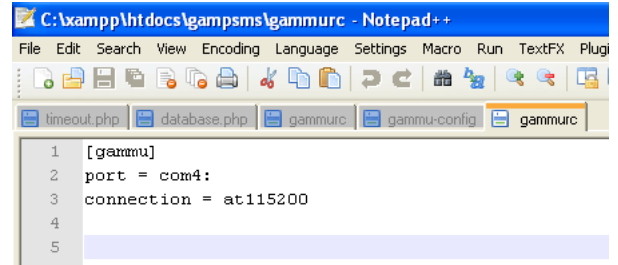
C:\xampp\htdocs\gampsms\gammurc - Notepad++

File Edit Search View Encoding Language Settings Macro Run TextFX Plugi

timeout.php database.php gammurc gammu-config gammurc

1 [gammu]
2 port = com4:
3 connection = at115200
4
5